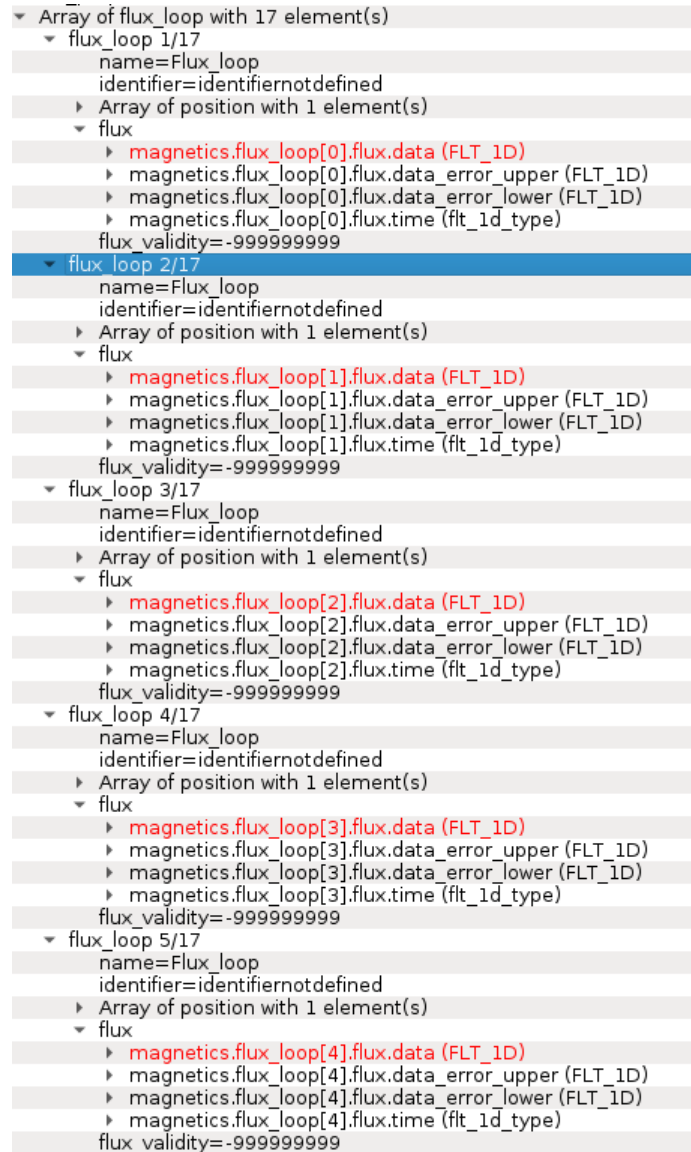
Array of flux_loop with 17 element(s)
flux_loop 1/17
name=Flux_loop
identifier=identifiernotdefined
Array of position with 1 element(s)
flux
magnetics.flux_loop[0].flux.data (FLT_1D)
magnetics.flux_loop[0].flux.data_error_upper (FLT_1D)
magnetics.flux_loop[0].flux.data_error_lower (FLT_1D)
magnetics.flux_loop[0].flux.time (flt_1d_type)
flux_validity=-999999999
flux_loop 2/17
name=Flux_loop
identifier=identifiernotdefined
Array of position with 1 element(s)
flux
magnetics.flux_loop[1].flux.data (FLT_1D)
magnetics.flux_loop[1].flux.data_error_upper (FLT_1D)
magnetics.flux_loop[1].flux.data_error_lower (FLT_1D)
magnetics.flux_loop[1].flux.time (flt_1d_type)
flux_validity=-999999999
flux_loop 3/17
name=Flux_loop
identifier=identifiernotdefined
Array of position with 1 element(s)
flux
magnetics.flux_loop[2].flux.data (FLT_1D)
magnetics.flux_loop[2].flux.data_error_upper (FLT_1D)
magnetics.flux_loop[2].flux.data_error_lower (FLT_1D)
magnetics.flux_loop[2].flux.time (flt_1d_type)
flux_validity=-999999999
flux_loop 4/17
name=Flux_loop
identifier=identifiernotdefined
Array of position with 1 element(s)
flux
magnetics.flux_loop[3].flux.data (FLT_1D)
magnetics.flux_loop[3].flux.data_error_upper (FLT_1D)
magnetics.flux_loop[3].flux.data_error_lower (FLT_1D)
magnetics.flux_loop[3].flux.time (flt_1d_type)
flux_validity=-999999999
flux_loop 5/17
name=Flux_loop
identifier=identifiernotdefined
Array of position with 1 element(s)
flux
magnetics.flux_loop[4].flux.data (FLT_1D)
magnetics.flux_loop[4].flux.data_error_upper (FLT_1D)
magnetics.flux_loop[4].flux.data_error_lower (FLT_1D)
magnetics.flux_loop[4].flux.time (flt_1d_type)
flux_validity=-999999999